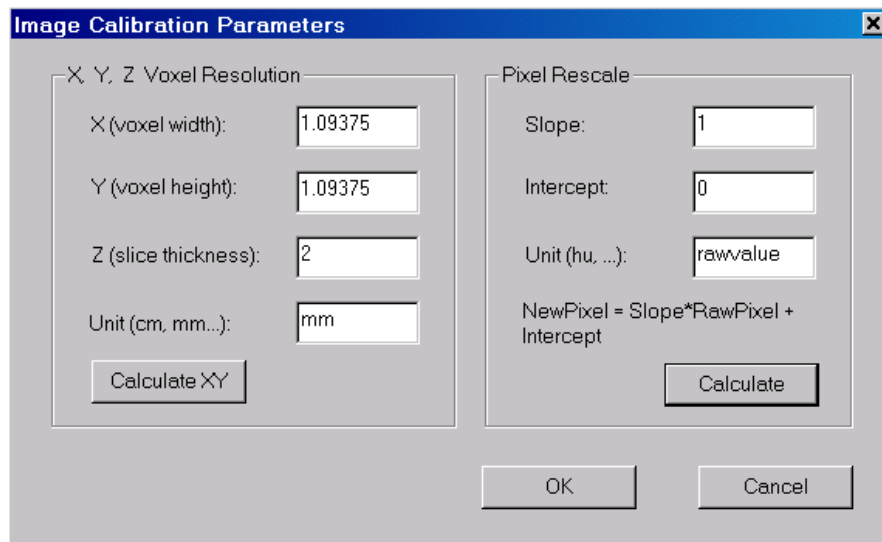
Image Calibration Parameters

X, Y, Z Voxel Resolution

X (voxel width): 1.09375

Y (voxel height): 1.09375

Z (slice thickness): 2

Unit (cm, mm...): mm

Calculate XY

Pixel Rescale

Slope: 1

Intercept: 0

Unit (hu, ...): rawvalue

NewPixel = Slope*RawPixel + Intercept

Calculate

OK

Cancel